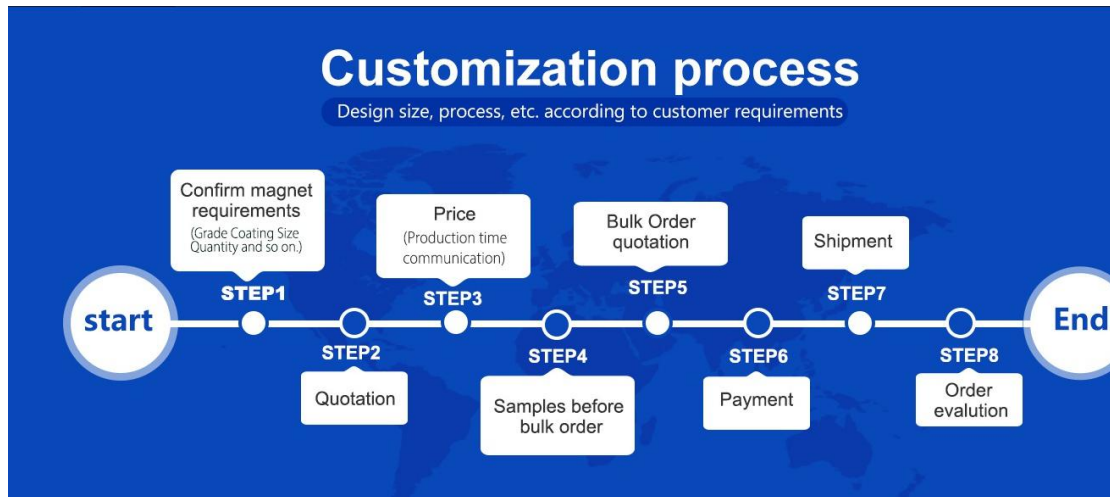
Customization process
Design size, process, etc. according to customer requirements

start

Confirm magnet requirements
(Grade Coating Size Quantity and so on.)
STEP1

STEP2
Quotation

Price
(Production time communication)
STEP3

STEP4
Samples before bulk order

Bulk Order quotation
STEP5

STEP6
Payment

Shipment
STEP7

STEP8
Order evalution

End